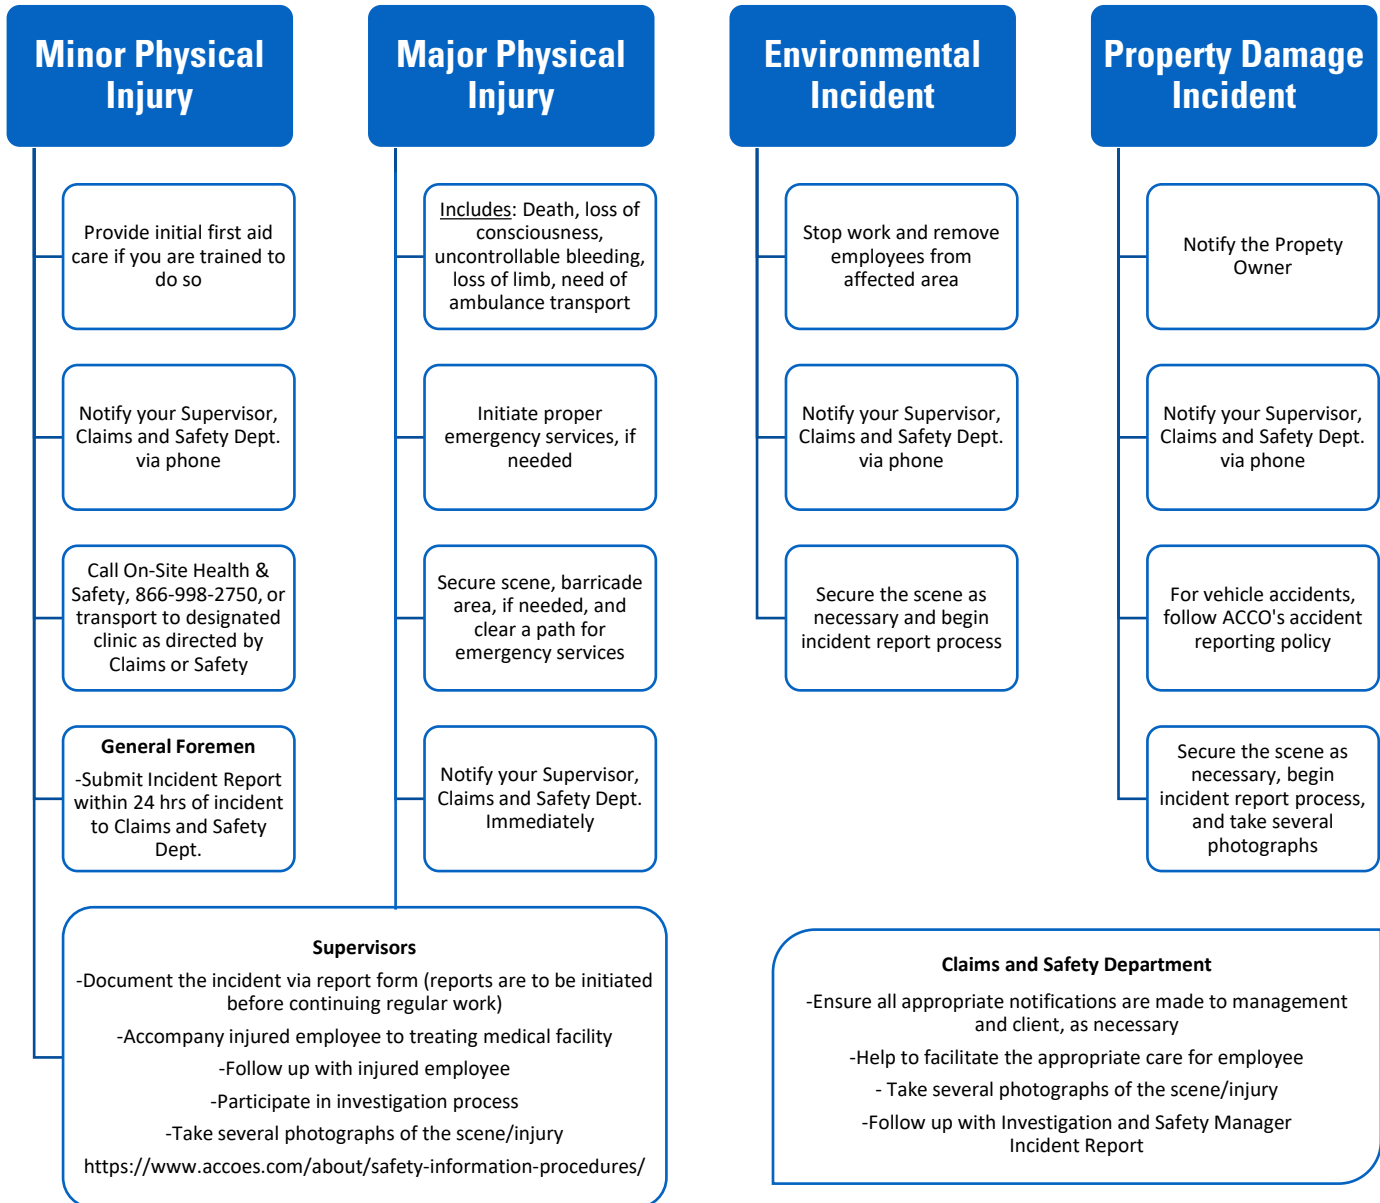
Minor Physical Injury

Provide initial first aid care if you are trained to do so

Notify your Supervisor, Claims and Safety Dept. via phone

Call On-Site Health & Safety, 866-998-2750, or transport to designated clinic as directed by Claims or Safety

General Foremen
-Submit Incident Report within 24 hrs of incident to Claims and Safety Dept.

Major Physical Injury

Includes: Death, loss of consciousness, uncontrollable bleeding, loss of limb, need of ambulance transport

Initiate proper emergency services, if needed

Secure scene, barricade area, if needed, and clear a path for emergency services

Notify your Supervisor, Claims and Safety Dept. Immediately

Environmental Incident

Stop work and remove employees from affected area

Notify your Supervisor, Claims and Safety Dept. via phone

Secure the scene as necessary and begin incident report process

Property Damage Incident

Notify the Propety Owner

Notify your Supervisor, Claims and Safety Dept. via phone

For vehicle accidents, follow ACCO's accident reporting policy

Secure the scene as necessary, begin incident report process, and take several photographs

Supervisors
-Document the incident via report form (reports are to be initiated before continuing regular work)
-Accompany injured employee to treating medical facility
-Follow up with injured employee
-Participate in investigation process
-Take several photographs of the scene/injury
https://www.accoes.com/about/safety-information-procedures/

Claims and Safety Department
-Ensure all appropriate notifications are made to management and client, as necessary
-Help to facilitate the appropriate care for employee
- Take several photographs of the scene/injury
-Follow up with Investigation and Safety Manager Incident Report